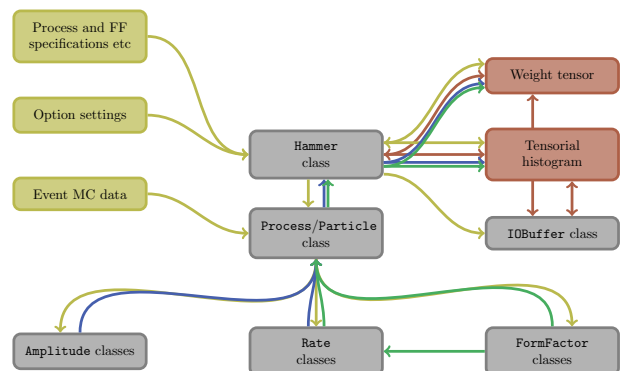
Process and FF specifications etc

Option settings

Event MC data

Hammer class

Process/Particle class

Weight tensor

Tensorial histogram

IOBuffer class

Amplitude classes

Rate classes

FormFactor classes